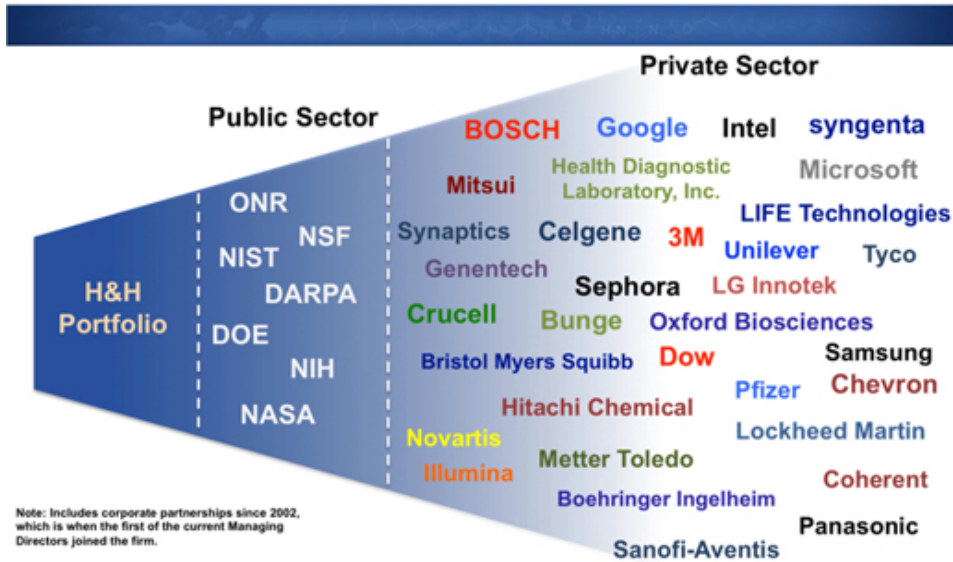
Private Sector

Public Sector

H&H Portfolio

ONR
NSF
NIST
DARPA
DOE
NIH
NASA

BOSCH
Google
Intel
syngenta
Mitsui
Health Diagnostic Laboratory, Inc.
Microsoft
Synaptics
Celgene
3M
LIFE Technologies
Unilever
Tyco
Genentech
Sephora
LG Innotek
Crucell
Bunge
Oxford Biosciences
Bristol Myers Squibb
Dow
Samsung
Pfizer
Chevron
Hitachi Chemical
Novartis
Lockheed Martin
Illumina
Metter Toledo
Coherent
Boehringer Ingelheim
Panasonic
Sanofi-Aventis

Note: Includes corporate partnerships since 2002, which is when the first of the current Managing Directors joined the firm.